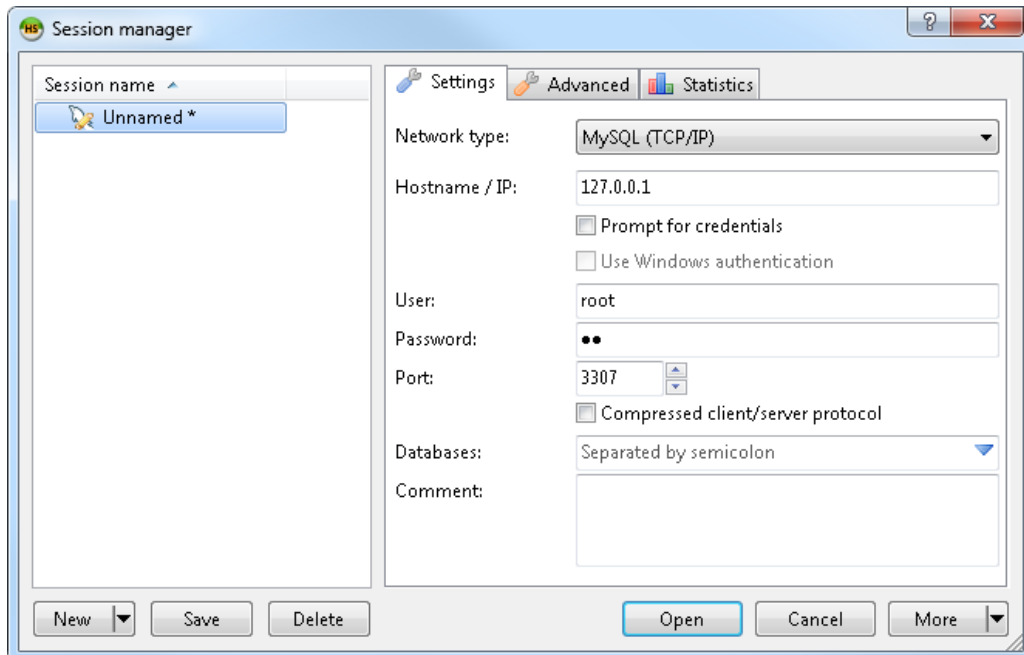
HS Session manager

?

X

Session name

Unnamed *

Settings

Advanced

Statistics

Network type:

MySQL (TCP/IP)

Hostname / IP:

127.0.0.1

Prompt for credentials

Use Windows authentication

User:

root

Password:

••

Port:

3307

Compressed client/server protocol

Databases:

Separated by semicolon

Comment:

New

Save

Delete

Open

Cancel

More